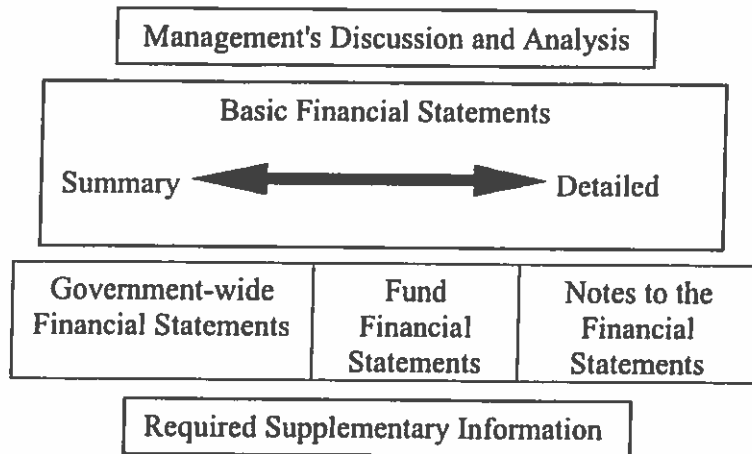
Management's Discussion and Analysis

Basic Financial Statements

Summary Detailed

| Government-wide Financial Statements | Fund Financial Statements | Notes to the Financial Statements |
|---|---|---|

Required Supplementary Information